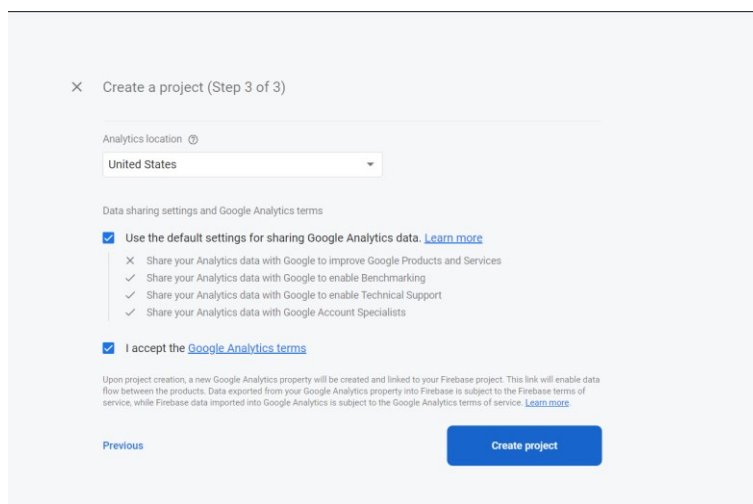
×

Create a project (Step 3 of 3)

Analytics location ⓘ

United States

Data sharing settings and Google Analytics terms

Use the default settings for sharing Google Analytics data. Learn more

× Share your Analytics data with Google to improve Google Products and Services

✓ Share your Analytics data with Google to enable Benchmarking

✓ Share your Analytics data with Google to enable Technical Support

✓ Share your Analytics data with Google Account Specialists

I accept the Google Analytics terms

Upon project creation, a new Google Analytics property will be created and linked to your Firebase project. This link will enable data flow between the products. Data exported from your Google Analytics property into Firebase is subject to the Firebase terms of service, while Firebase data imported into Google Analytics is subject to the Google Analytics terms of service. Learn more.

Previous

Create project